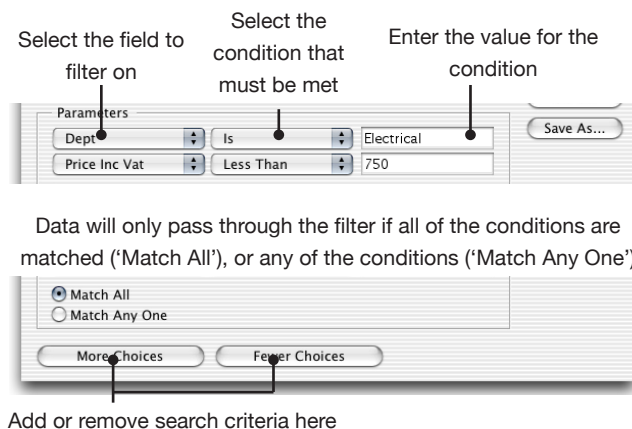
Select the field to filter on

Select the condition that must be met

Enter the value for the condition

Parameters

| Dept | Is | Electrical |
|---|---|---|
| Price Inc Vat | Less Than | 750 |

Save As...

Data will only pass through the filter if all of the conditions are matched ('Match All'), or any of the conditions ('Match Any One')

Match All
Match Any One

More Choices
Fewer Choices

Add or remove search criteria here